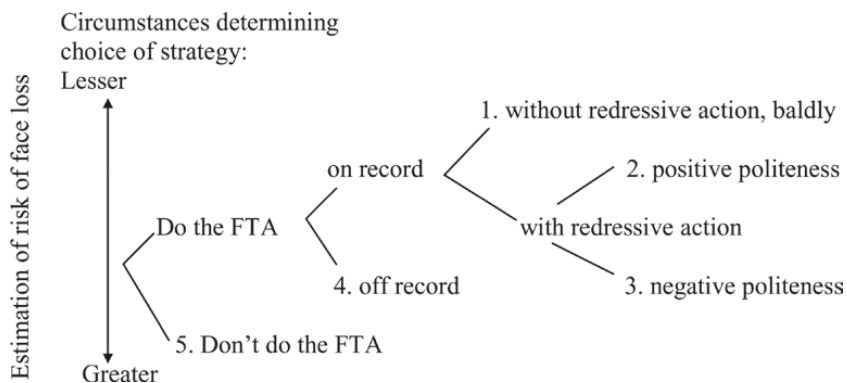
Circumstances determining choice of strategy:

Lesser

Greater

Estimation of risk of face loss

Do the FTA

on record

1. without redressive action, baldly

with redressive action

2. positive politeness

3. negative politeness

4. off record

5. Don't do the FTA